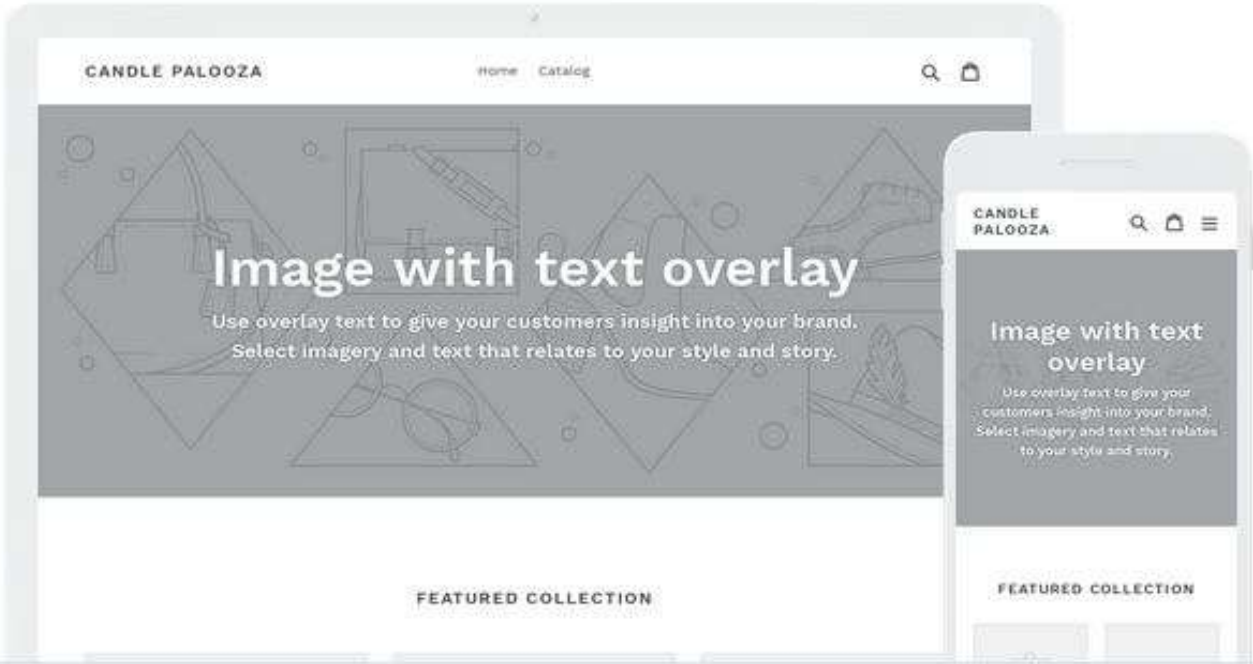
CANDLE PALOOZA

Home Catalog

Image with text overlay

Use overlay text to give your customers insight into your brand. Select imagery and text that relates to your style and story.

FEATURED COLLECTION

CANDLE PALOOZA

Image with text overlay

Use overlay text to give your customers insight into your brand. Select imagery and text that relates to your style and story.

FEATURED COLLECTION